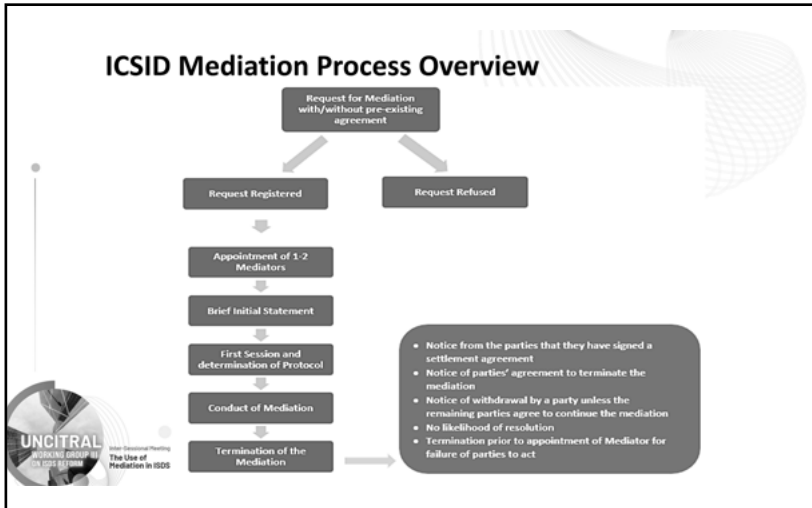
ICSID Mediation Process Overview

Request for Mediation with/without pre-existing agreement

Request Registered

Request Refused

Appointment of 1-2 Mediators

Brief Initial Statement

First Session and determination of Protocol

Conduct of Mediation

Termination of the Mediation

- Notice from the parties that they have signed a settlement agreement
- Notice of parties' agreement to terminate the mediation
- Notice of withdrawal by a party unless the remaining parties agree to continue the mediation
- No likelihood of resolution
- Termination prior to appointment of Mediator for failure of parties to act

UNCITRAL WORKING GROUP III ON ISDS REFORM

Inter-Sessional Meeting The Use of Mediation in ISDS